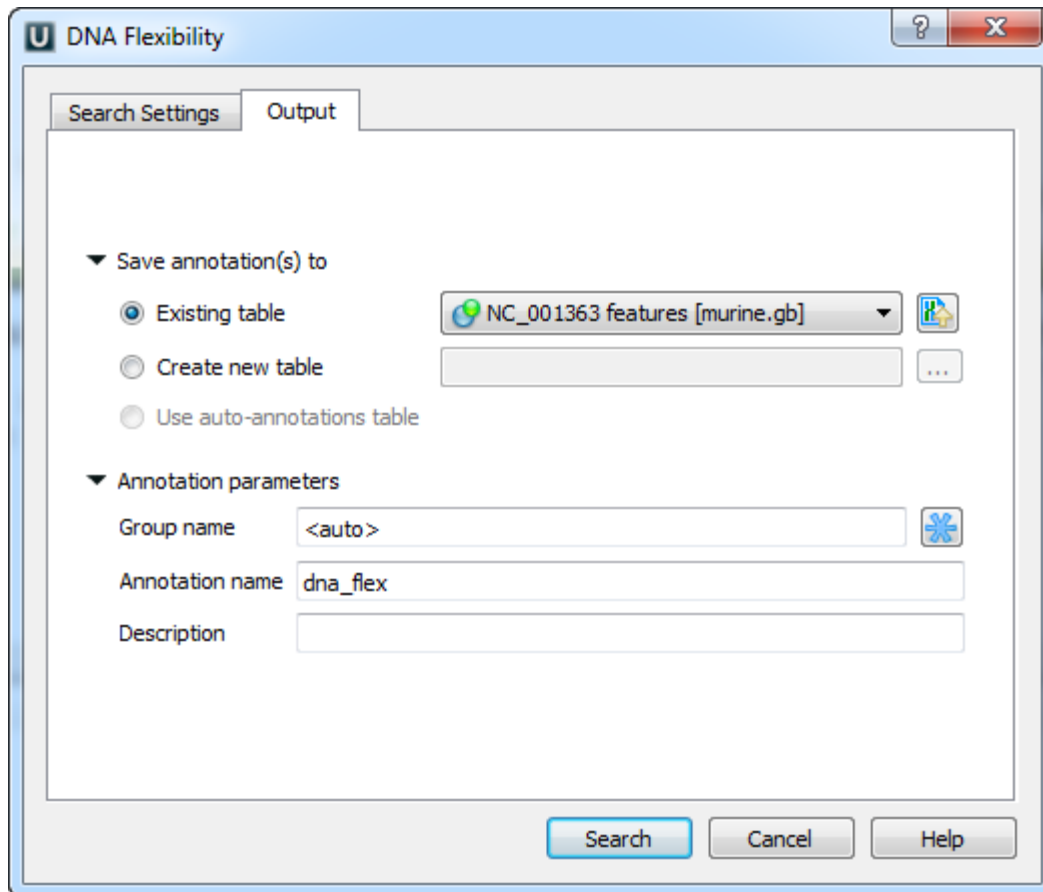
U DNA Flexibility

?

X

Search Settings

Output

Save annotation(s) to

Existing table

NC_001363 features [murine.gb]

Create new table

...

Use auto-annotations table

Annotation parameters

Group name

<auto>

Annotation name

dna_flex

Description

Search

Cancel

Help